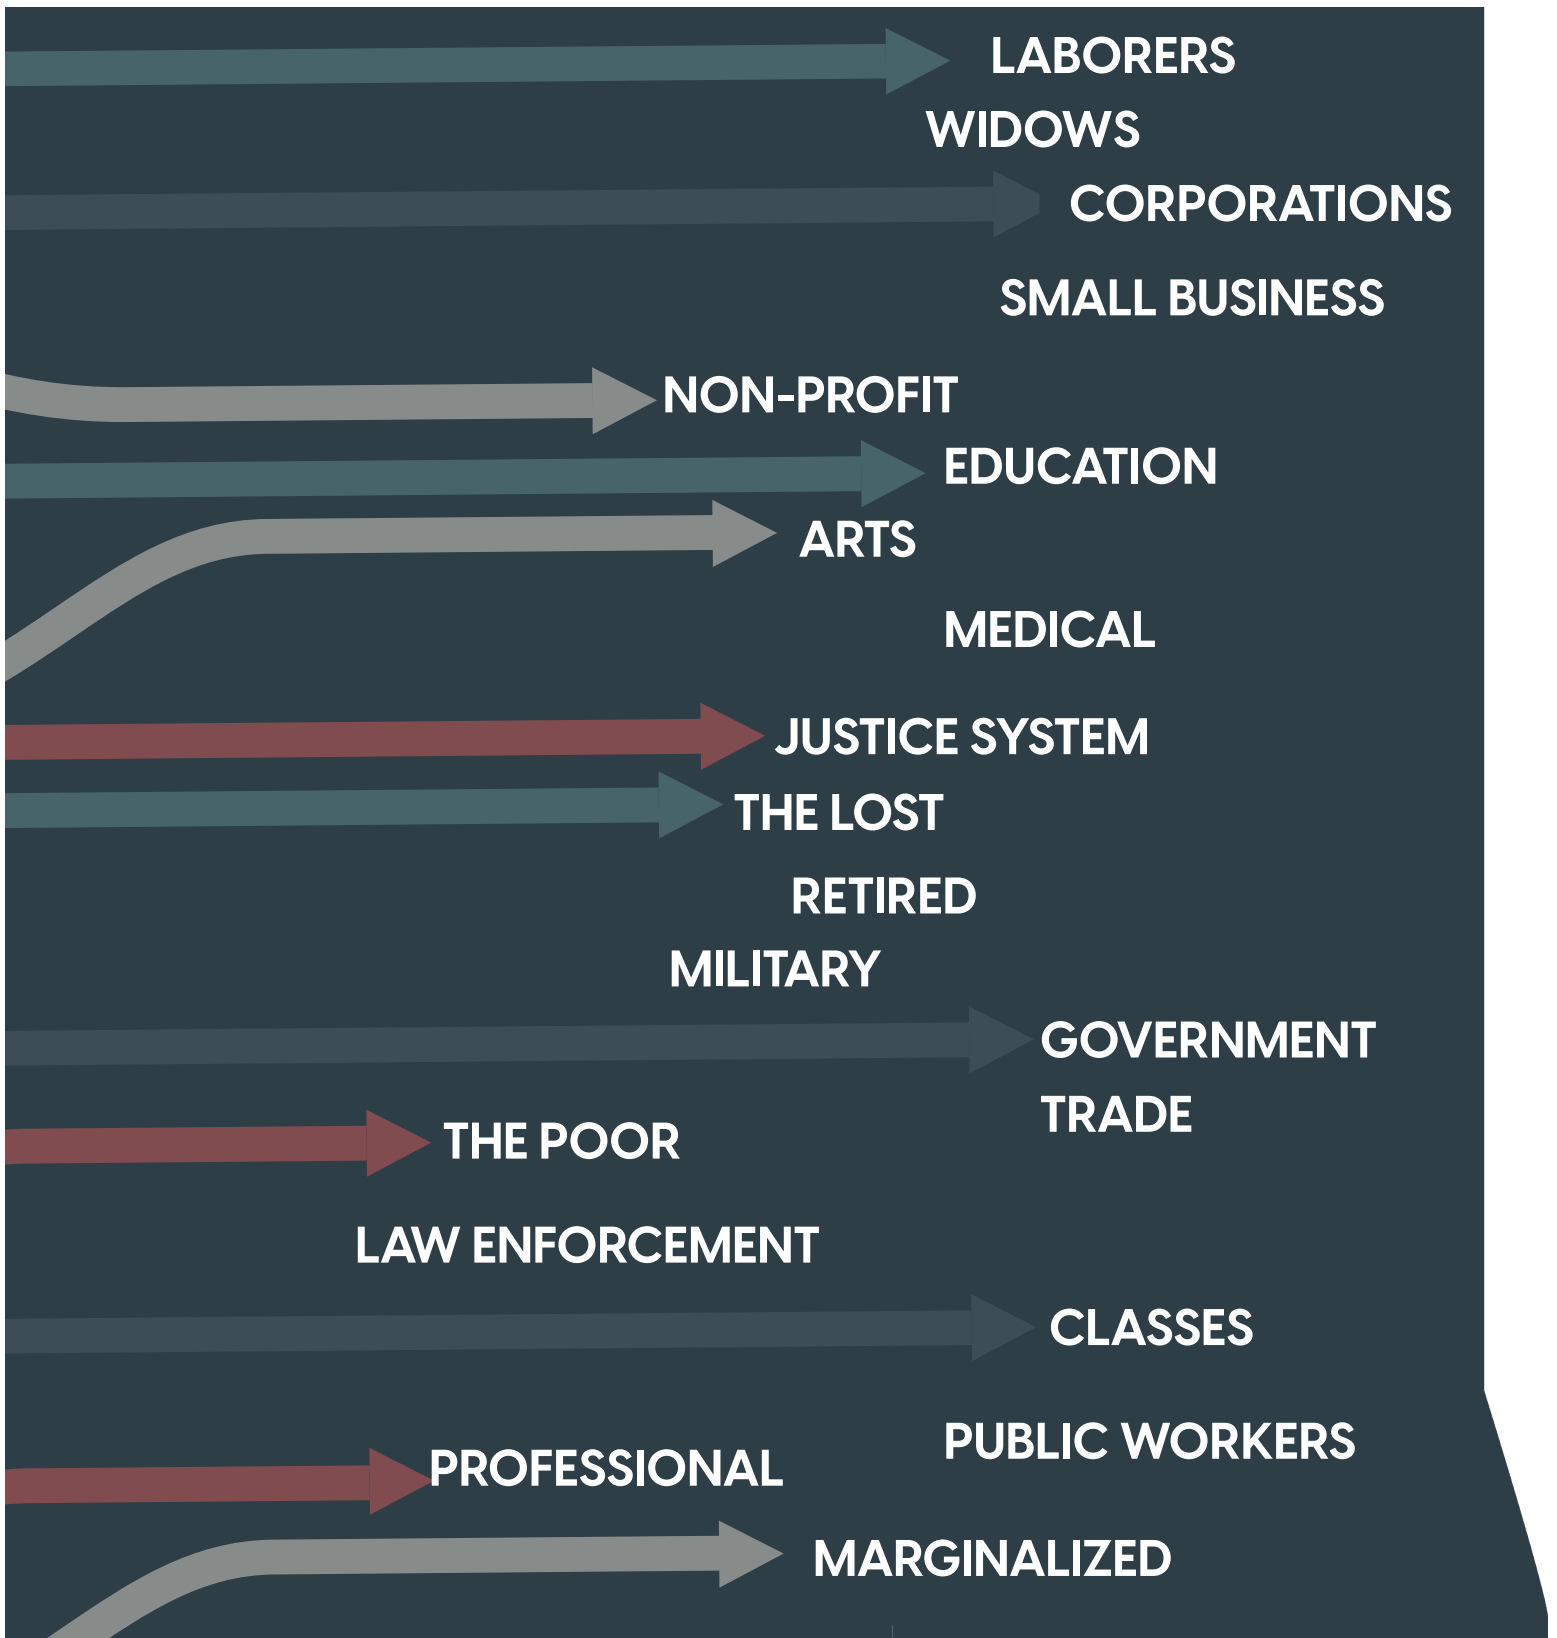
LABORERS
WIDOWS
CORPORATIONS
SMALL BUSINESS
NON-PROFIT
EDUCATION
ARTS
MEDICAL
JUSTICE SYSTEM
THE LOST
RETIRED
MILITARY
GOVERNMENT
TRADE
THE POOR
LAW ENFORCEMENT
CLASSES
PUBLIC WORKERS
PROFESSIONAL
MARGINALIZED